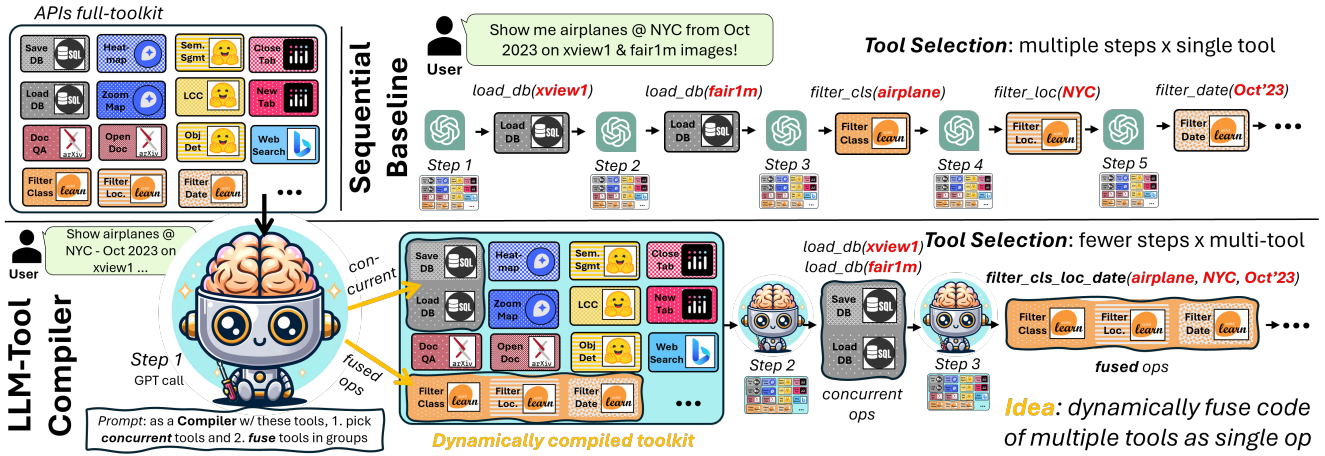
APIs full-toolkit

Save DB SQL
Heat map
Sem. Sgmt
Close Tab
Load DB SQL
Zoom Map
LCC
New Tab
Doc QA arXiv
Open Doc arXiv
Obj Det
Web Search
Filter Class learn
Filter Loc. learn
Filter Date learn
...

Sequential Baseline

User

Show me airplanes @ NYC from Oct 2023 on xview1 & fair1m images!

Tool Selection: multiple steps x single tool

load_db(xview1)
load_db(fair1m)
filter_cls(airplane)
filter_loc(NYC)
filter_date(Oct'23)

Load DB SQL
Load DB SQL
Filter Class learn
Filter Loc. learn
Filter Date learn
...

Step 1
Step 2
Step 3
Step 4
Step 5

LLM-Tool Compiler

User

Show airplanes @ NYC - Oct 2023 on xview1 ...

concurrent

fused ops

Step 1
GPT call

Prompt: as a Compiler w/ these tools, 1. pick concurrent tools and 2. fuse tools in groups

Save DB SQL
Heat map
Sem. Sgmt
Close Tab
Load DB SQL
Zoom Map
LCC
New Tab
Doc QA arXiv
Open Doc arXiv
Obj Det
Web Search
Filter Class learn
Filter Loc. learn
Filter Date learn
...

Dynamically compiled toolkit

load_db(xview1)
load_db(fair1m)

Tool Selection: fewer steps x multi-tool

Step 2

Save DB SQL
Load DB SQL

concurrent ops

Step 3

filter_cls_loc_date(airplane, NYC, Oct'23)

Filter Class learn
Filter Loc. learn
Filter Date learn
...

fused ops

Idea: dynamically fuse code of multiple tools as single op